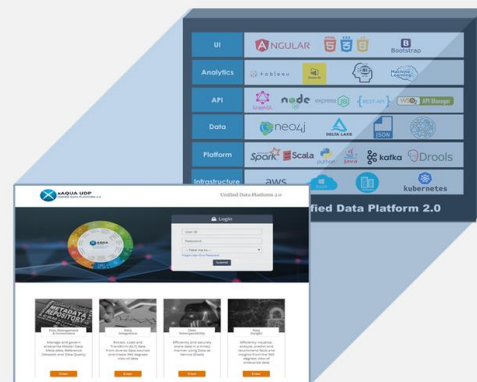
UI
ANGULAR
Bootstrap
Analytics
tableau
API
node
express
{REST:API}
API Manager
Data
neo4j
DELTA LAKE
JSON
Platform
Spark
Scala
kafka
Drools
Infrastructure
aws
kubernetes
ified Data Platform 2.0

eAQUA UDP
Unified Data Platform 2.0
Login
User ID
Password
Forgot User ID or Password
Submit
Data Management & Governance
Data Integration
Data Interoperability
Data Insight
Enter
Enter
Enter
Enter